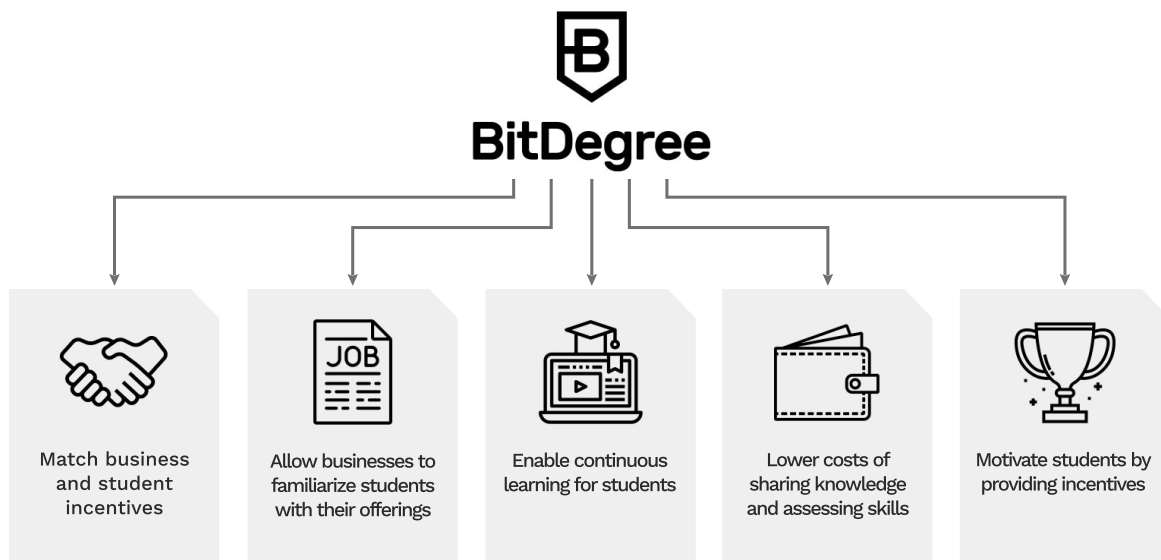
B

BitDegree

Match business and student incentives

JOB

Allow businesses to familiarize students with their offerings

Enable continuous learning for students

Lower costs of sharing knowledge and assessing skills

Motivate students by providing incentives